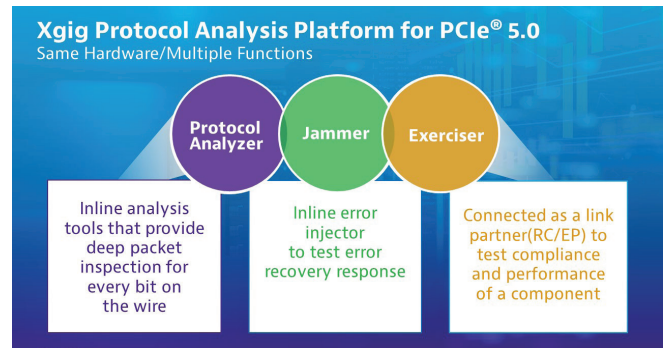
Xgig Protocol Analysis Platform for PCIe® 5.0
Same Hardware/Multiple Functions

Protocol Analyzer

Jammer

Exerciser

Inline analysis tools that provide deep packet inspection for every bit on the wire

Inline error injector to test error recovery response

Connected as a link partner(RC/EP) to test compliance and performance of a component